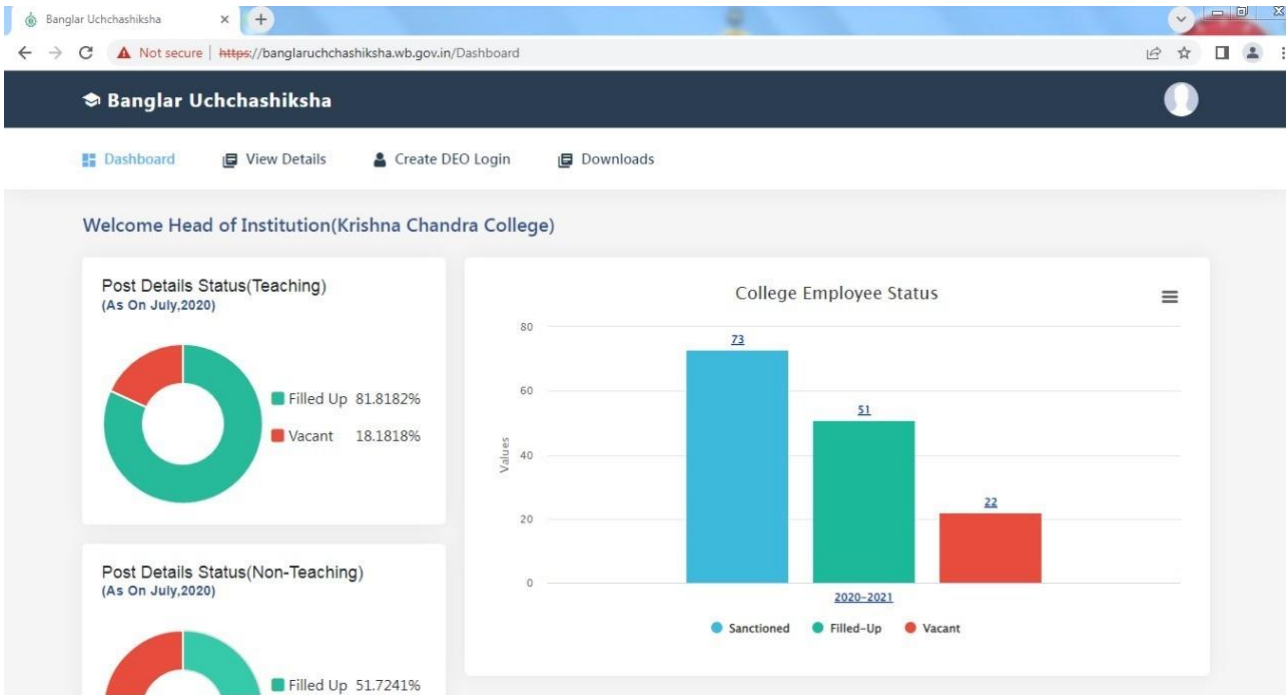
Banglar Uchchashiksha ×

Not secure | https://banglaruchchashiksha.wb.gov.in/Dashboard

Banglar Uchchashiksha

Dashboard View Details Create DEO Login Downloads

Welcome Head of Institution(Krishna Chandra College)

Post Details Status(Teaching)
(As On July,2020)

Filled Up 81.8182%
Vacant 18.1818%

Post Details Status(Non-Teaching)
(As On July,2020)

Filled Up 51.7241%

College Employee Status

80
60
40
20
0
Values

73
51
22

2020-2021

Sanctioned Filled-Up Vacant